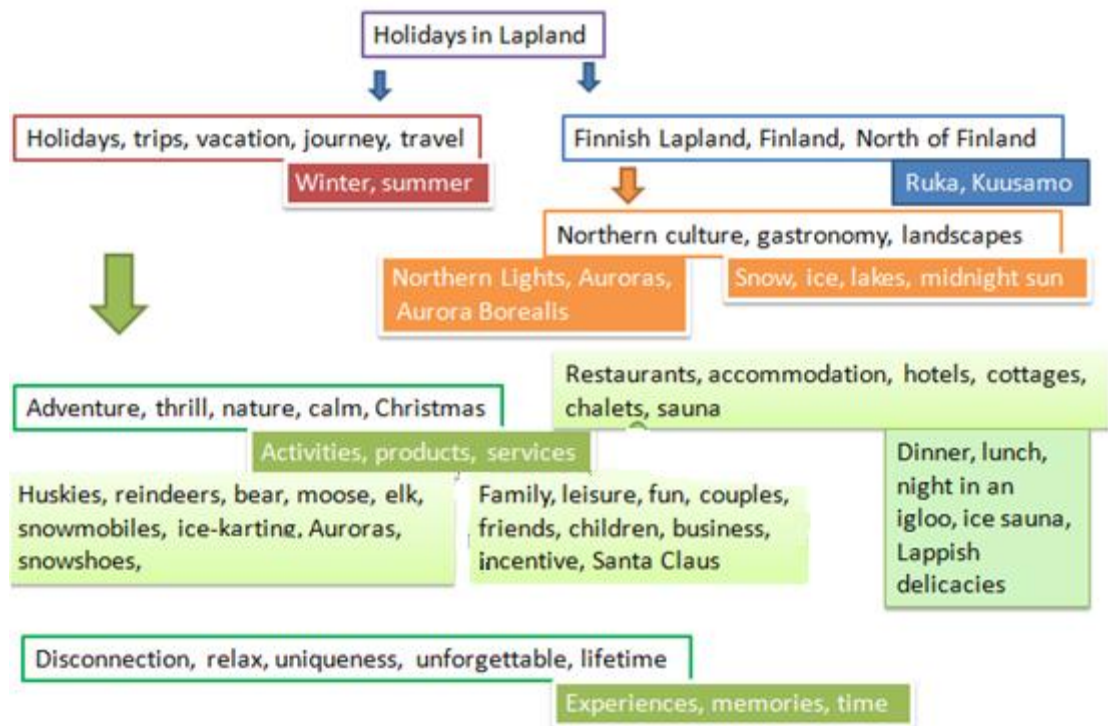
Holidays in Lapland

Holidays, trips, vacation, journey, travel

Winter, summer

Finnish Lapland, Finland, North of Finland

Ruka, Kuusamo

Northern culture, gastronomy, landscapes

Northern Lights, Auroras, Aurora Borealis

Snow, ice, lakes, midnight sun

Restaurants, accommodation, hotels, cottages, chalets, sauna

Adventure, thrill, nature, calm, Christmas

Activities, products, services

Dinner, lunch, night in an igloo, ice sauna, Lappish delicacies

Huskies, reindeers, bear, moose, elk, snowmobiles, ice-karting, Auroras, snowshoes,

Family, leisure, fun, couples, friends, children, business, incentive, Santa Claus

Disconnection, relax, uniqueness, unforgettable, lifetime

Experiences, memories, time